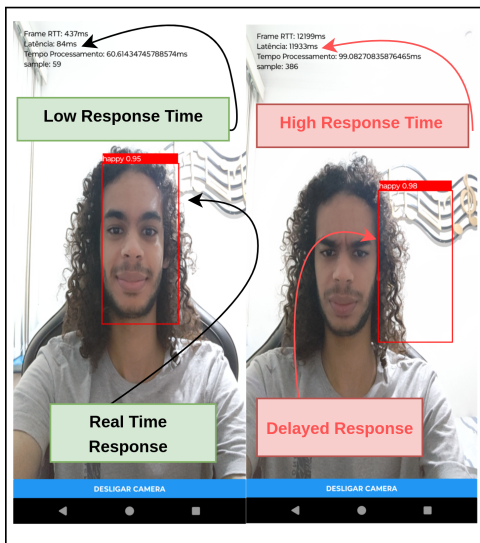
Frame RTT: 437ms
Latência: 84ms
Tempo Processamento: 60.61434745788574ms
sample: 59

Low Response Time

happy 0.95

Real Time Response

DESLIGAR CAMERA

Frame RTT: 12199ms
Latência: 11933ms
Tempo Processamento: 99.08270835876465ms
sample: 386

High Response Time

happy 0.98

Delayed Response

DESLIGAR CAMERA